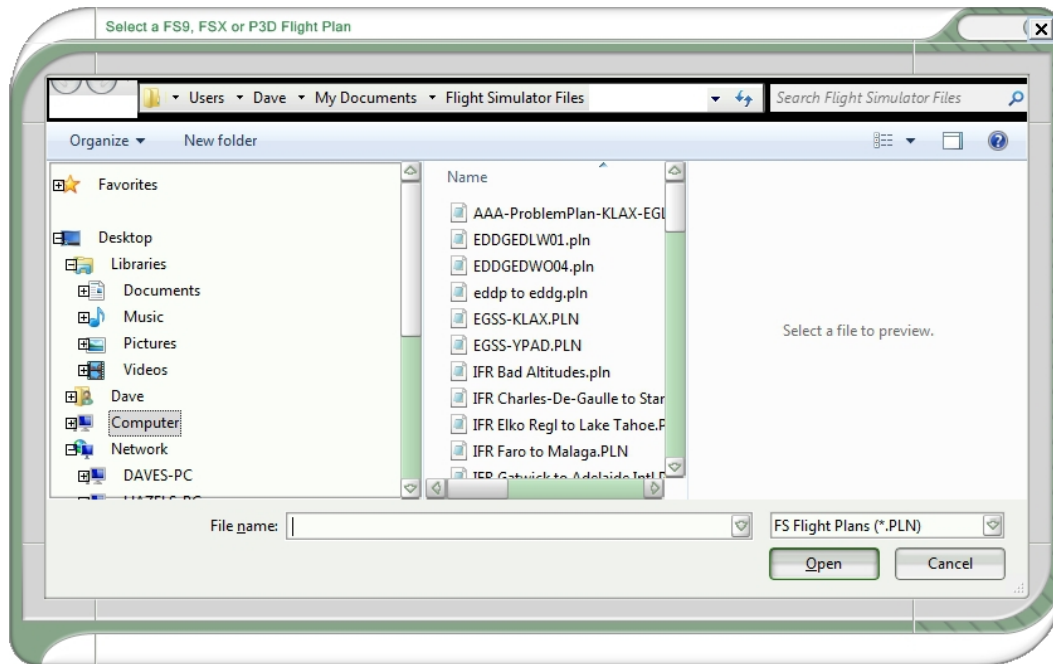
Select a FS9, FSX or P3D Flight Plan

▸ Users ▸ Dave ▸ My Documents ▸ Flight Simulator Files

Search Flight Simulator Files

Organize ▾ New folder

Favorites

Desktop
Libraries
Documents
Music
Pictures
Videos
Dave
Computer
Network
DAVES-PC
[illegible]

Name
AAA-ProblemPlan-KLAX-EGL
EDDGEDLW01.pln
EDDGEDWO04.pln
eddp to eddg.pln
EGSS-KLAX.PLN
EGSS-YPAD.PLN
IFR Bad Altitudes.pln
IFR Charles-De-Gaulle to Star
IFR Elko Regl to Lake Tahoe.P
IFR Faro to Malaga.PLN
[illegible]

Select a file to preview.

File name:

FS Flight Plans (*.PLN)

Open

Cancel